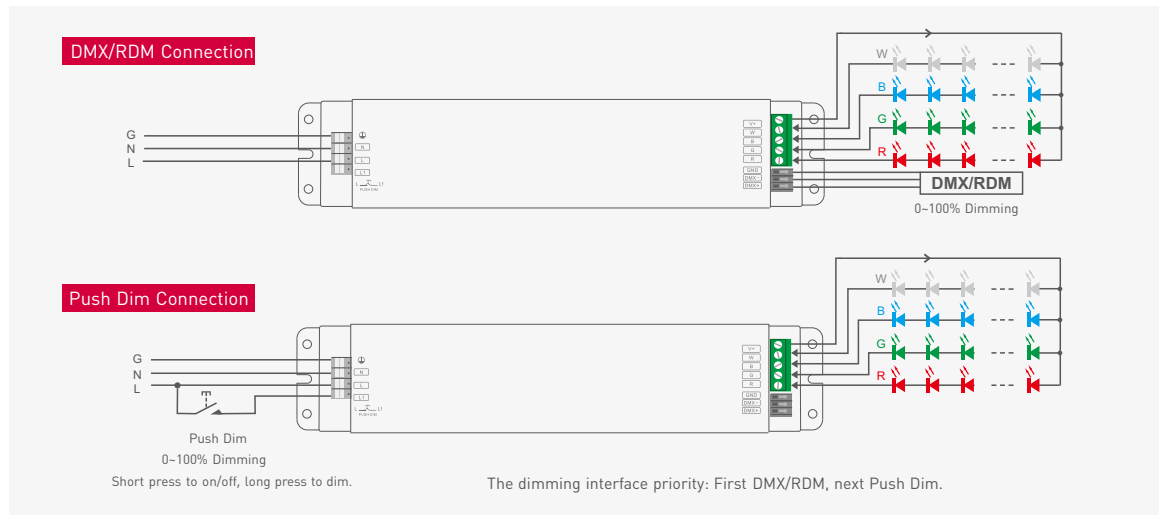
DMX/RDM Connection

G
N
L

N
L
L1
L PUSH DIM L1

V+
W
B
G
R
GND
DMX-
DMX+

W
B
G
R

DMX/RDM
0~100% Dimming

Push Dim Connection

G
N
L

N
L
L1
L PUSH DIM L1

V+
W
B
G
R
GND
DMX-
DMX+

W
B
G
R

Push Dim
0~100% Dimming
Short press to on/off, long press to dim.

The dimming interface priority: First DMX/RDM, next Push Dim.